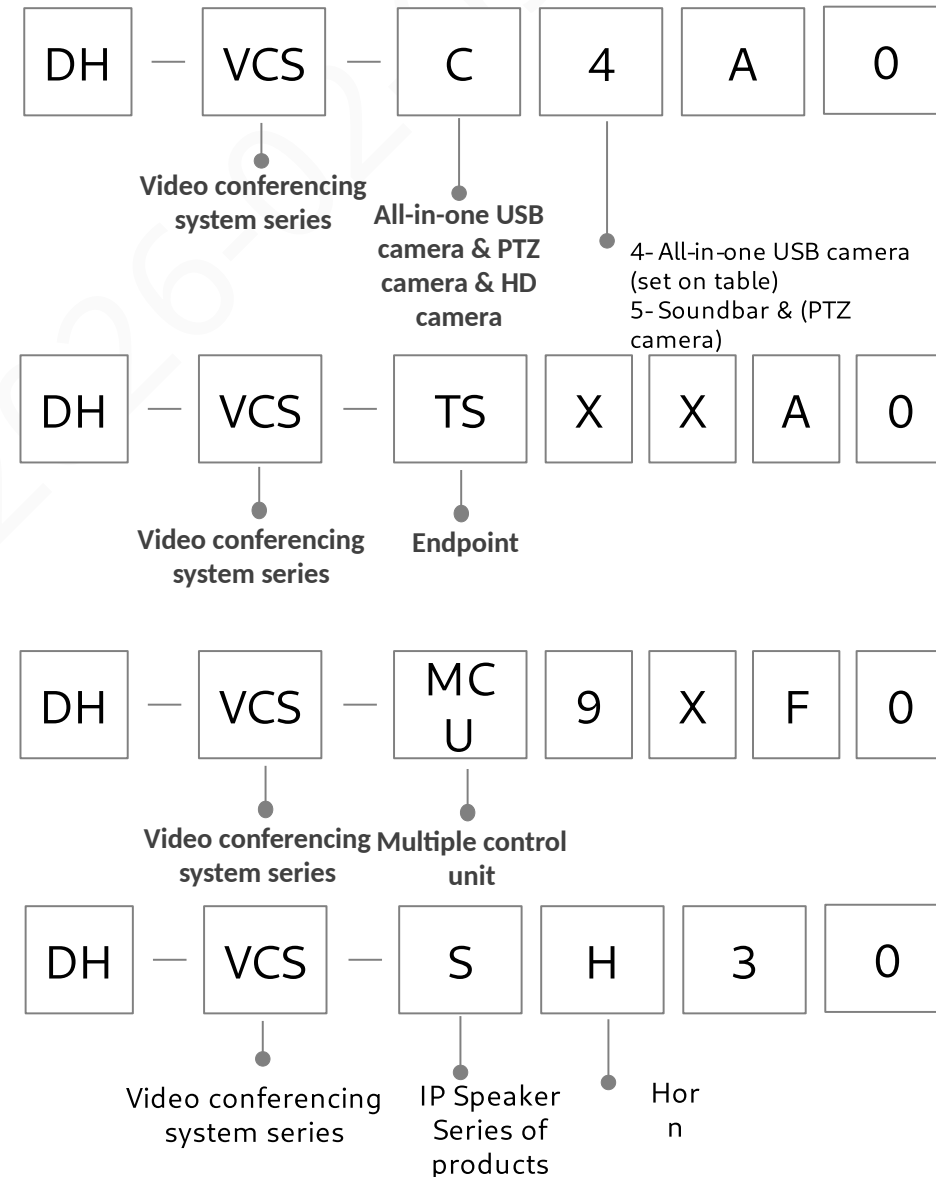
DH — VCS — C 4 A 0

Video conferencing system series

All-in-one USB camera & PTZ camera & HD camera

4- All-in-one USB camera (set on table)
5- Soundbar & (PTZ camera)

DH — VCS — TS X X A 0

Video conferencing system series

Endpoint

DH — VCS — MC U 9 X F 0

Video conferencing system series

Multiple control unit

DH — VCS — S H 3 0

Video conferencing system series

IP Speaker Series of products

Hor n